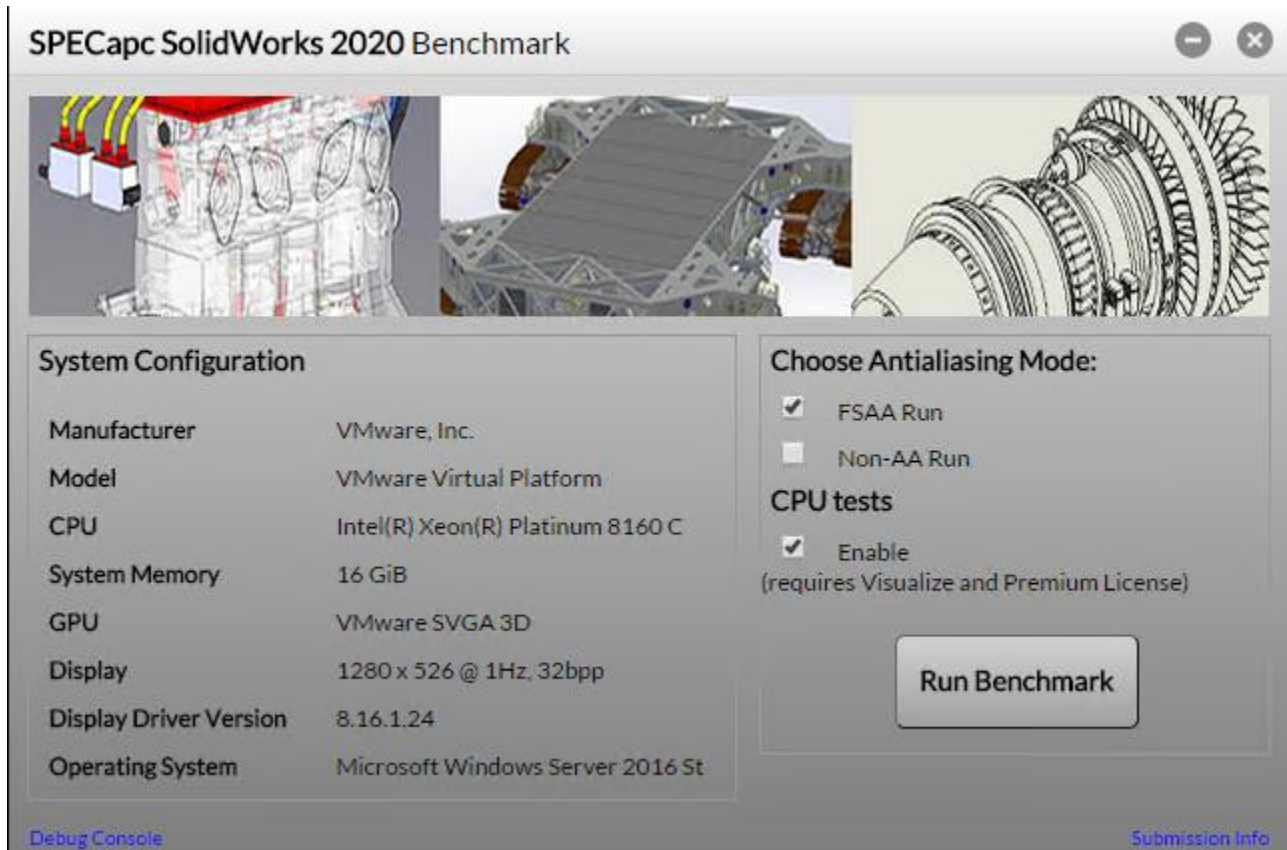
SPECapc SolidWorks 2020 Benchmark

System Configuration

| | |
|---|---|
| Manufacturer | VMware, Inc. |
| Model | VMware Virtual Platform |
| CPU | Intel(R) Xeon(R) Platinum 8160 C |
| System Memory | 16 GiB |
| GPU | VMware SVGA 3D |
| Display | 1280 x 526 @ 1Hz, 32bpp |
| Display Driver Version | 8.16.1.24 |
| Operating System | Microsoft Windows Server 2016 St |

Choose Antialiasing Mode:

✔ FSAA Run

Non-AA Run

CPU tests

✔ Enable
(requires Visualize and Premium License)

Run Benchmark

Debug Console

Submission Info